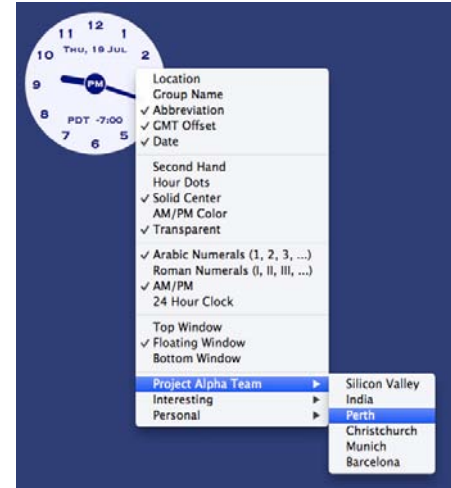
12
11 1
10 THU, 19 JUL 2
9 PM
8 PDT -7:00
7 6 5

Location
Group Name
✓ Abbreviation
✓ GMT Offset
✓ Date

Second Hand
Hour Dots
✓ Solid Center
AM/PM Color
✓ Transparent

✓ Arabic Numerals (1, 2, 3, ...)
Roman Numerals (I, II, III, ...)
✓ AM/PM
24 Hour Clock

Top Window
✓ Floating Window
Bottom Window

Project Alpha Team ▶
Interesting ▶
Personal ▶

Silicon Valley
India
Perth
Christchurch
Munich
Barcelona